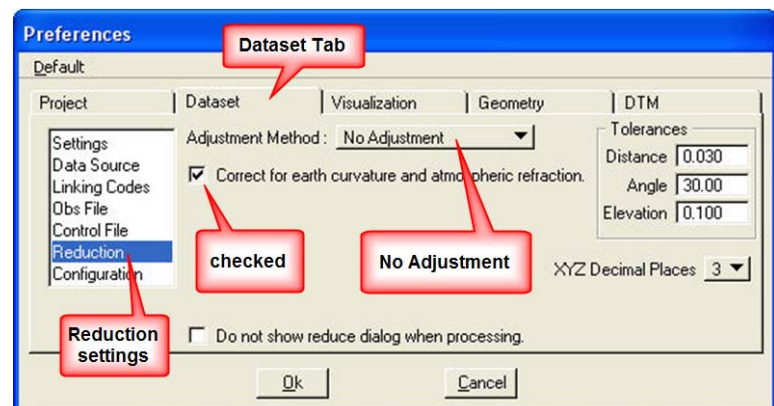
Preferences

Dataset Tab

Default

Project | Dataset | Visualization | Geometry | DTM

Settings
Data Source
Linking Codes
Obs File
Control File
Reduction
Configuration

Adjustment Method : No Adjustment

Correct for earth curvature and atmospheric refraction.

Tolerances
Distance 0.030
Angle 30.00
Elevation 0.100

checked

No Adjustment

XYZ Decimal Places 3

Reduction settings

Do not show reduce dialog when processing.

Ok

Cancel